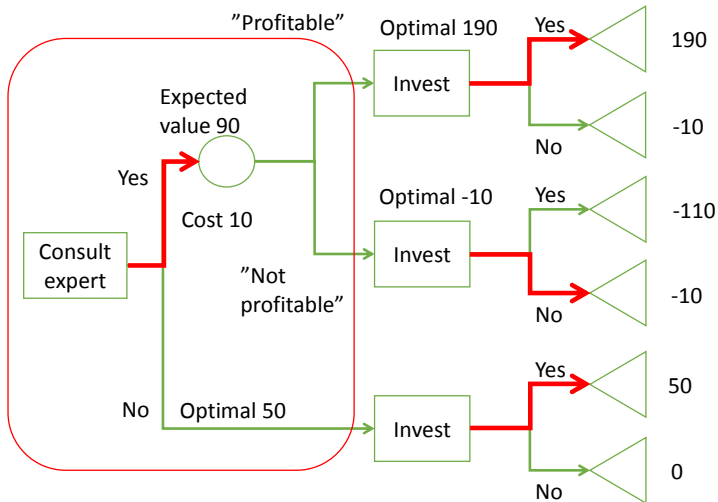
”Profitable”

Optimal 190

Yes

190

Expected value 90

Invest

-10

No

Yes

Cost 10

Optimal -10

Yes

-110

Consult expert

Invest

”Not profitable”

-10

No

Yes

50

No

Optimal 50

Invest

0

No